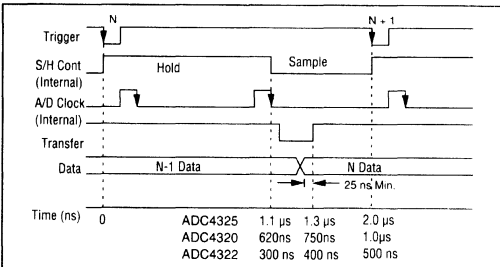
N

N + 1

Trigger

S/H Cont (Internal)

Hold

Sample

A/D Clock (Internal)

Transfer

Data

N-1 Data

N Data

25 ns Min.

Time (ns)

0

ADC4325 1.1 µs 1.3 µs 2.0 µs

ADC4320 620ns 750ns 1.0µs

ADC4322 300 ns 400 ns 500 ns